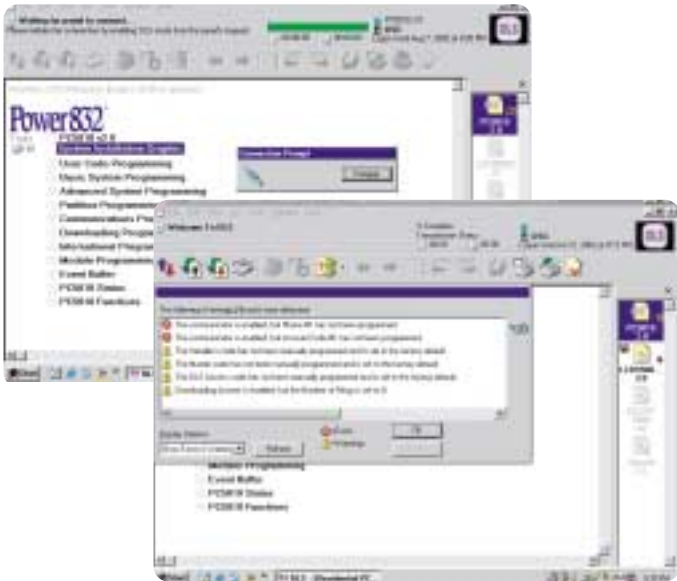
Waiting for panel to connect...

Power832

PC5010 v2.0

System Installation Wizard

User Code Programming

Basic System Programming

Advanced System Programming

Partition Programming

Communications Pro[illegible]

Downloading Progra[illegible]

Miscellaneous Progra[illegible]

Module Programming

Event Buffer

PC5010 Status

PC5010 Functions

Connection Prompt

Cancel

Welcome

The following message(s) were detected:

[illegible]

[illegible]

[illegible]

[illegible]

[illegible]

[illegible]

Display Options

Refresh

Errors

Warnings

OK

Module Programming

Event Buffer

PC5010 Status

PC5010 Functions

Start